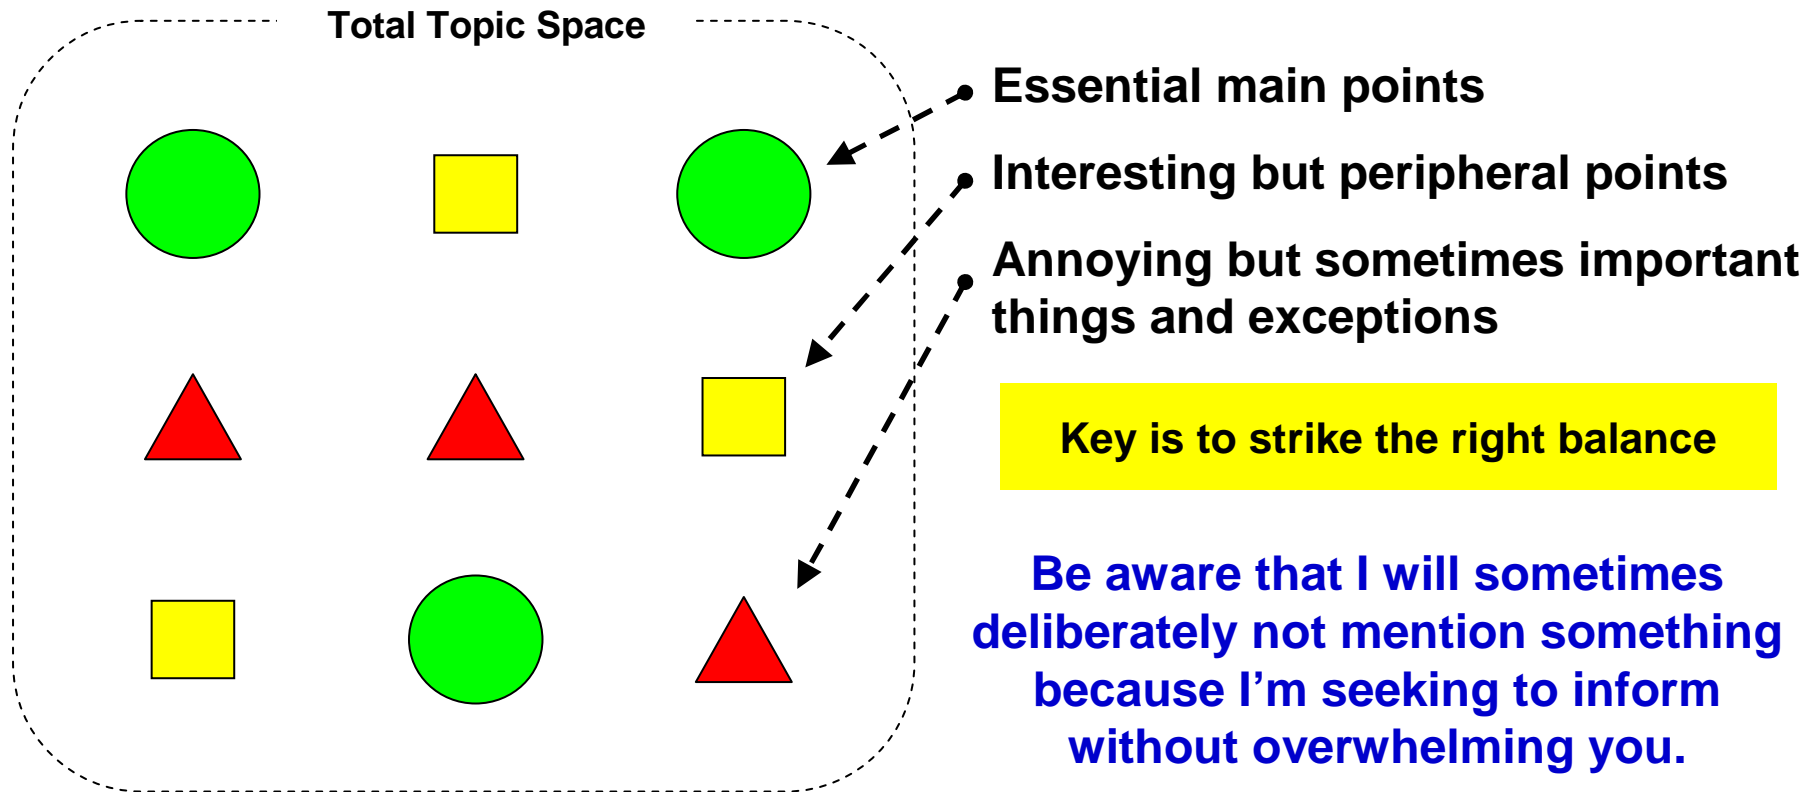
Total Topic Space

Essential main points

Interesting but peripheral points

Annoying but sometimes important things and exceptions

Key is to strike the right balance

Be aware that I will sometimes deliberately not mention something because I’m seeking to inform without overwhelming you.